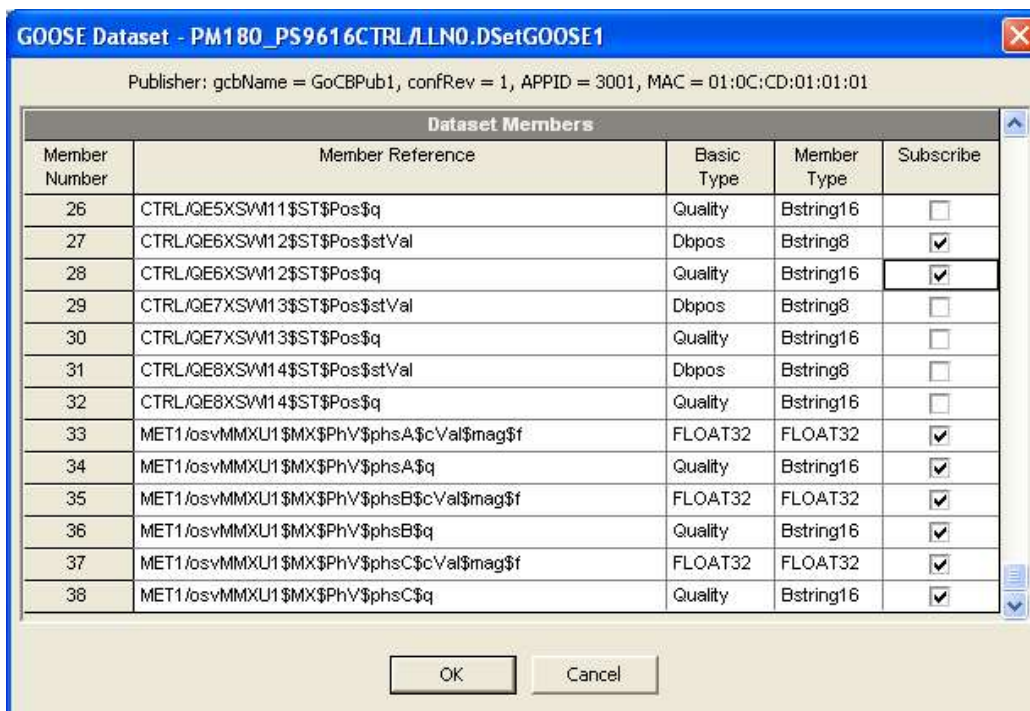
GOOSE Dataset - PM180_PS9616CTRL/LLN0.DSetGOOSE1

Publisher: gcbName = GoCBPub1, confRev = 1, APPID = 3001, MAC = 01:0C:CD:01:01:01

Dataset Members

| Member Number | Member Reference | Basic Type | Member Type | Subscribe |
|---|---|---|---|---|
| 26 | CTRL/QE5XSWI11$ST$Pos$q | Quality | Bstring16 | ☐ |
| 27 | CTRL/QE6XSWI12$ST$Pos$stVal | Dbpos | Bstring8 | ☑ |
| 28 | CTRL/QE6XSWI12$ST$Pos$q | Quality | Bstring16 | ☑ |
| 29 | CTRL/QE7XSWI13$ST$Pos$stVal | Dbpos | Bstring8 | ☐ |
| 30 | CTRL/QE7XSWI13$ST$Pos$q | Quality | Bstring16 | ☐ |
| 31 | CTRL/QE8XSWI14$ST$Pos$stVal | Dbpos | Bstring8 | ☐ |
| 32 | CTRL/QE8XSWI14$ST$Pos$q | Quality | Bstring16 | ☐ |
| 33 | MET1/osvMMXU1$MX$PhV$phsA$cVal$mag$f | FLOAT32 | FLOAT32 | ☑ |
| 34 | MET1/osvMMXU1$MX$PhV$phsA$q | Quality | Bstring16 | ☑ |
| 35 | MET1/osvMMXU1$MX$PhV$phsB$cVal$mag$f | FLOAT32 | FLOAT32 | ☑ |
| 36 | MET1/osvMMXU1$MX$PhV$phsB$q | Quality | Bstring16 | ☑ |
| 37 | MET1/osvMMXU1$MX$PhV$phsC$cVal$mag$f | FLOAT32 | FLOAT32 | ☑ |
| 38 | MET1/osvMMXU1$MX$PhV$phsC$q | Quality | Bstring16 | ☑ |

OK Cancel